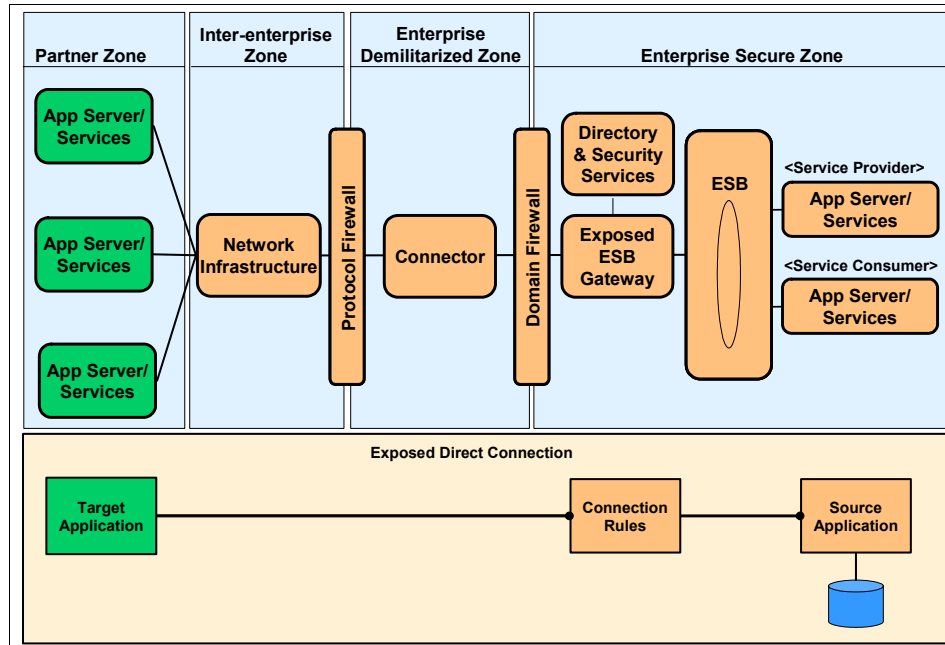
Partner Zone

Inter-enterprise Zone

Enterprise Demilitarized Zone

Enterprise Secure Zone

App Server/ Services

App Server/ Services

App Server/ Services

Network Infrastructure

Protocol Firewall

Connector

Domain Firewall

Directory & Security Services

Exposed ESB Gateway

ESB

<Service Provider>

App Server/ Services

<Service Consumer>

App Server/ Services

Exposed Direct Connection

Target Application

Connection Rules

Source Application